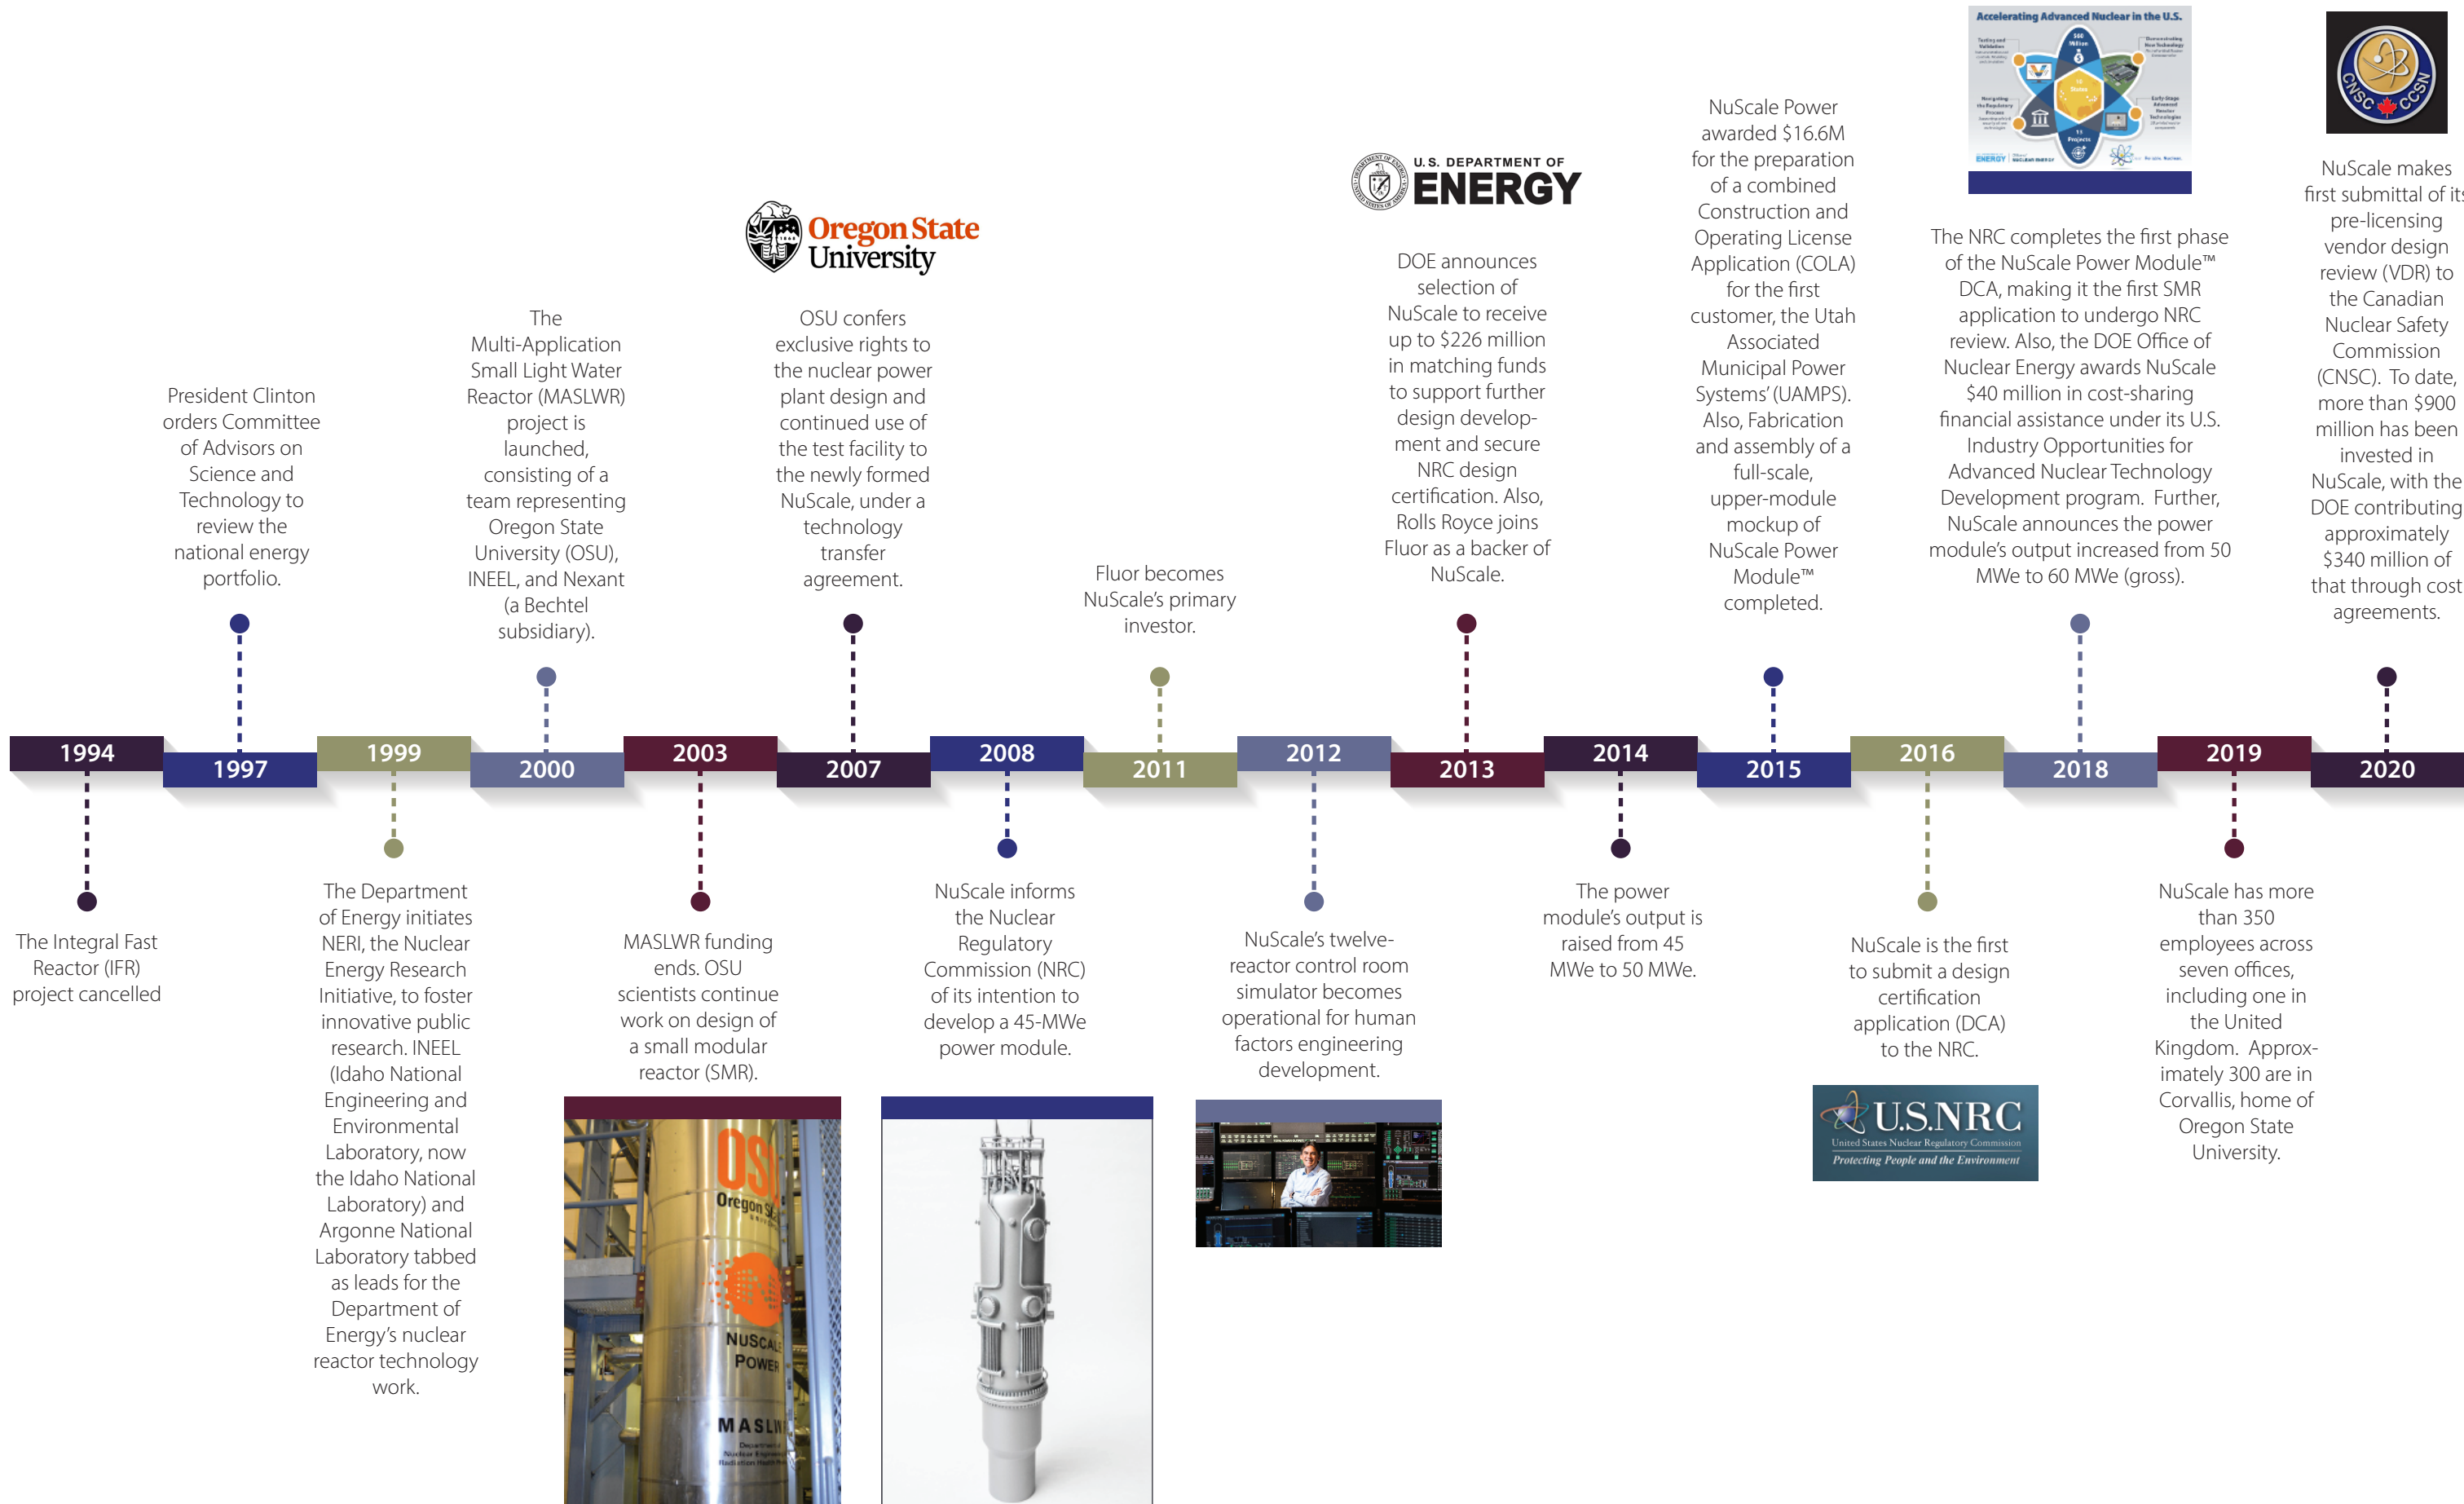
Accelerating Advanced Nuclear in the U.S.

CNSC CCSN

NuScale Power awarded $16.6M for the preparation of a combined Construction and Operating License Application (COLA) for the first customer, the Utah Associated Municipal Power Systems' (UAMPS). Also, Fabrication and assembly of a full-scale, upper-module mockup of NuScale Power Module™ completed.

NuScale makes first submittal of its pre-licensing vendor design review (VDR) to the Canadian Nuclear Safety Commission (CNSC). To date, more than $900 million has been invested in NuScale, with the DOE contributing approximately $340 million of that through cost agreements.

U.S. DEPARTMENT OF ENERGY

The NRC completes the first phase of the NuScale Power Module™ DCA, making it the first SMR application to undergo NRC review. Also, the DOE Office of Nuclear Energy awards NuScale $40 million in cost-sharing financial assistance under its U.S. Industry Opportunities for Advanced Nuclear Technology Development program. Further, NuScale announces the power module's output increased from 50 MWe to 60 MWe (gross).

Oregon State University

DOE announces selection of NuScale to receive up to $226 million in matching funds to support further design development and secure NRC design certification. Also, Rolls Royce joins Fluor as a backer of NuScale.

The Multi-Application Small Light Water Reactor (MASLWR) project is launched, consisting of a team representing Oregon State University (OSU), INEEL, and Nexant (a Bechtel subsidiary).

OSU confers exclusive rights to the nuclear power plant design and continued use of the test facility to the newly formed NuScale, under a technology transfer agreement.

President Clinton orders Committee of Advisors on Science and Technology to review the national energy portfolio.

Fluor becomes NuScale's primary investor.

1994 1997 1999 2000 2003 2007 2008 2011 2012 2013 2014 2015 2016 2018 2019 2020

The Integral Fast Reactor (IFR) project cancelled

The Department of Energy initiates NERI, the Nuclear Energy Research Initiative, to foster innovative public research. INEEL (Idaho National Engineering and Environmental Laboratory, now the Idaho National Laboratory) and Argonne National Laboratory tabbed as leads for the Department of Energy's nuclear reactor technology work.

MASLWR funding ends. OSU scientists continue work on design of a small modular reactor (SMR).

NuScale informs the Nuclear Regulatory Commission (NRC) of its intention to develop a 45-MWe power module.

NuScale's twelve-reactor control room simulator becomes operational for human factors engineering development.

The power module's output is raised from 45 MWe to 50 MWe.

NuScale is the first to submit a design certification application (DCA) to the NRC.

NuScale has more than 350 employees across seven offices, including one in the United Kingdom. Approximately 300 are in Corvallis, home of Oregon State University.

U.S.NRC
United States Nuclear Regulatory Commission
Protecting People and the Environment

OSU Oregon State NUSCALE POWER MASLWR